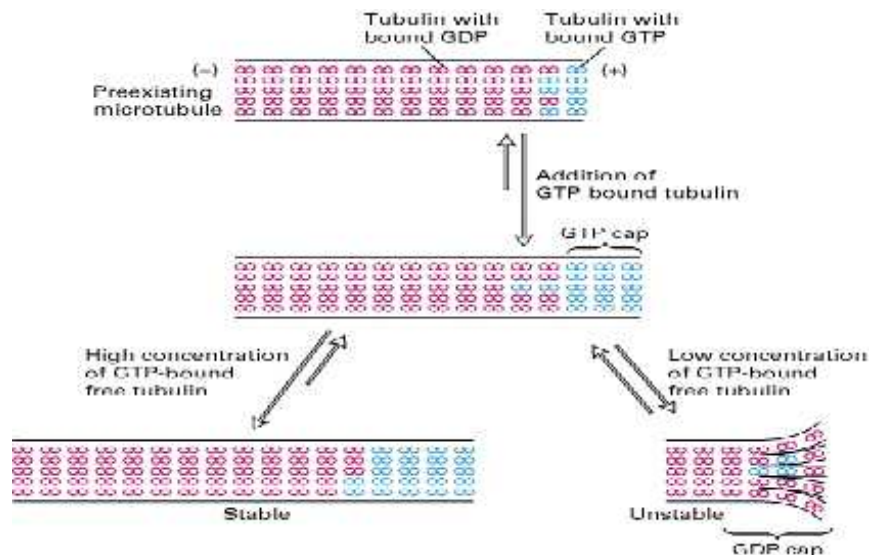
Tubulin with bound GDP

Tubulin with bound GTP

(−)

(+)

Preexisting microtubule

Addition of GTP bound tubulin

GTP cap

High concentration of GTP-bound free tubulin

Low concentration of GTP-bound free tubulin

Stable

Unstable

GDP cap